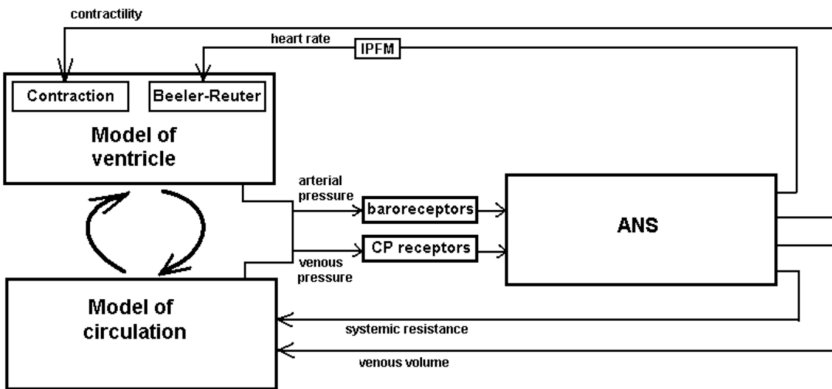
contractility

heart rate

IPFM

Contraction

Beeler-Reuter

Model of ventricle

arterial pressure

baroreceptors

ANS

CP receptors

venous pressure

Model of circulation

systemic resistance

venous volume